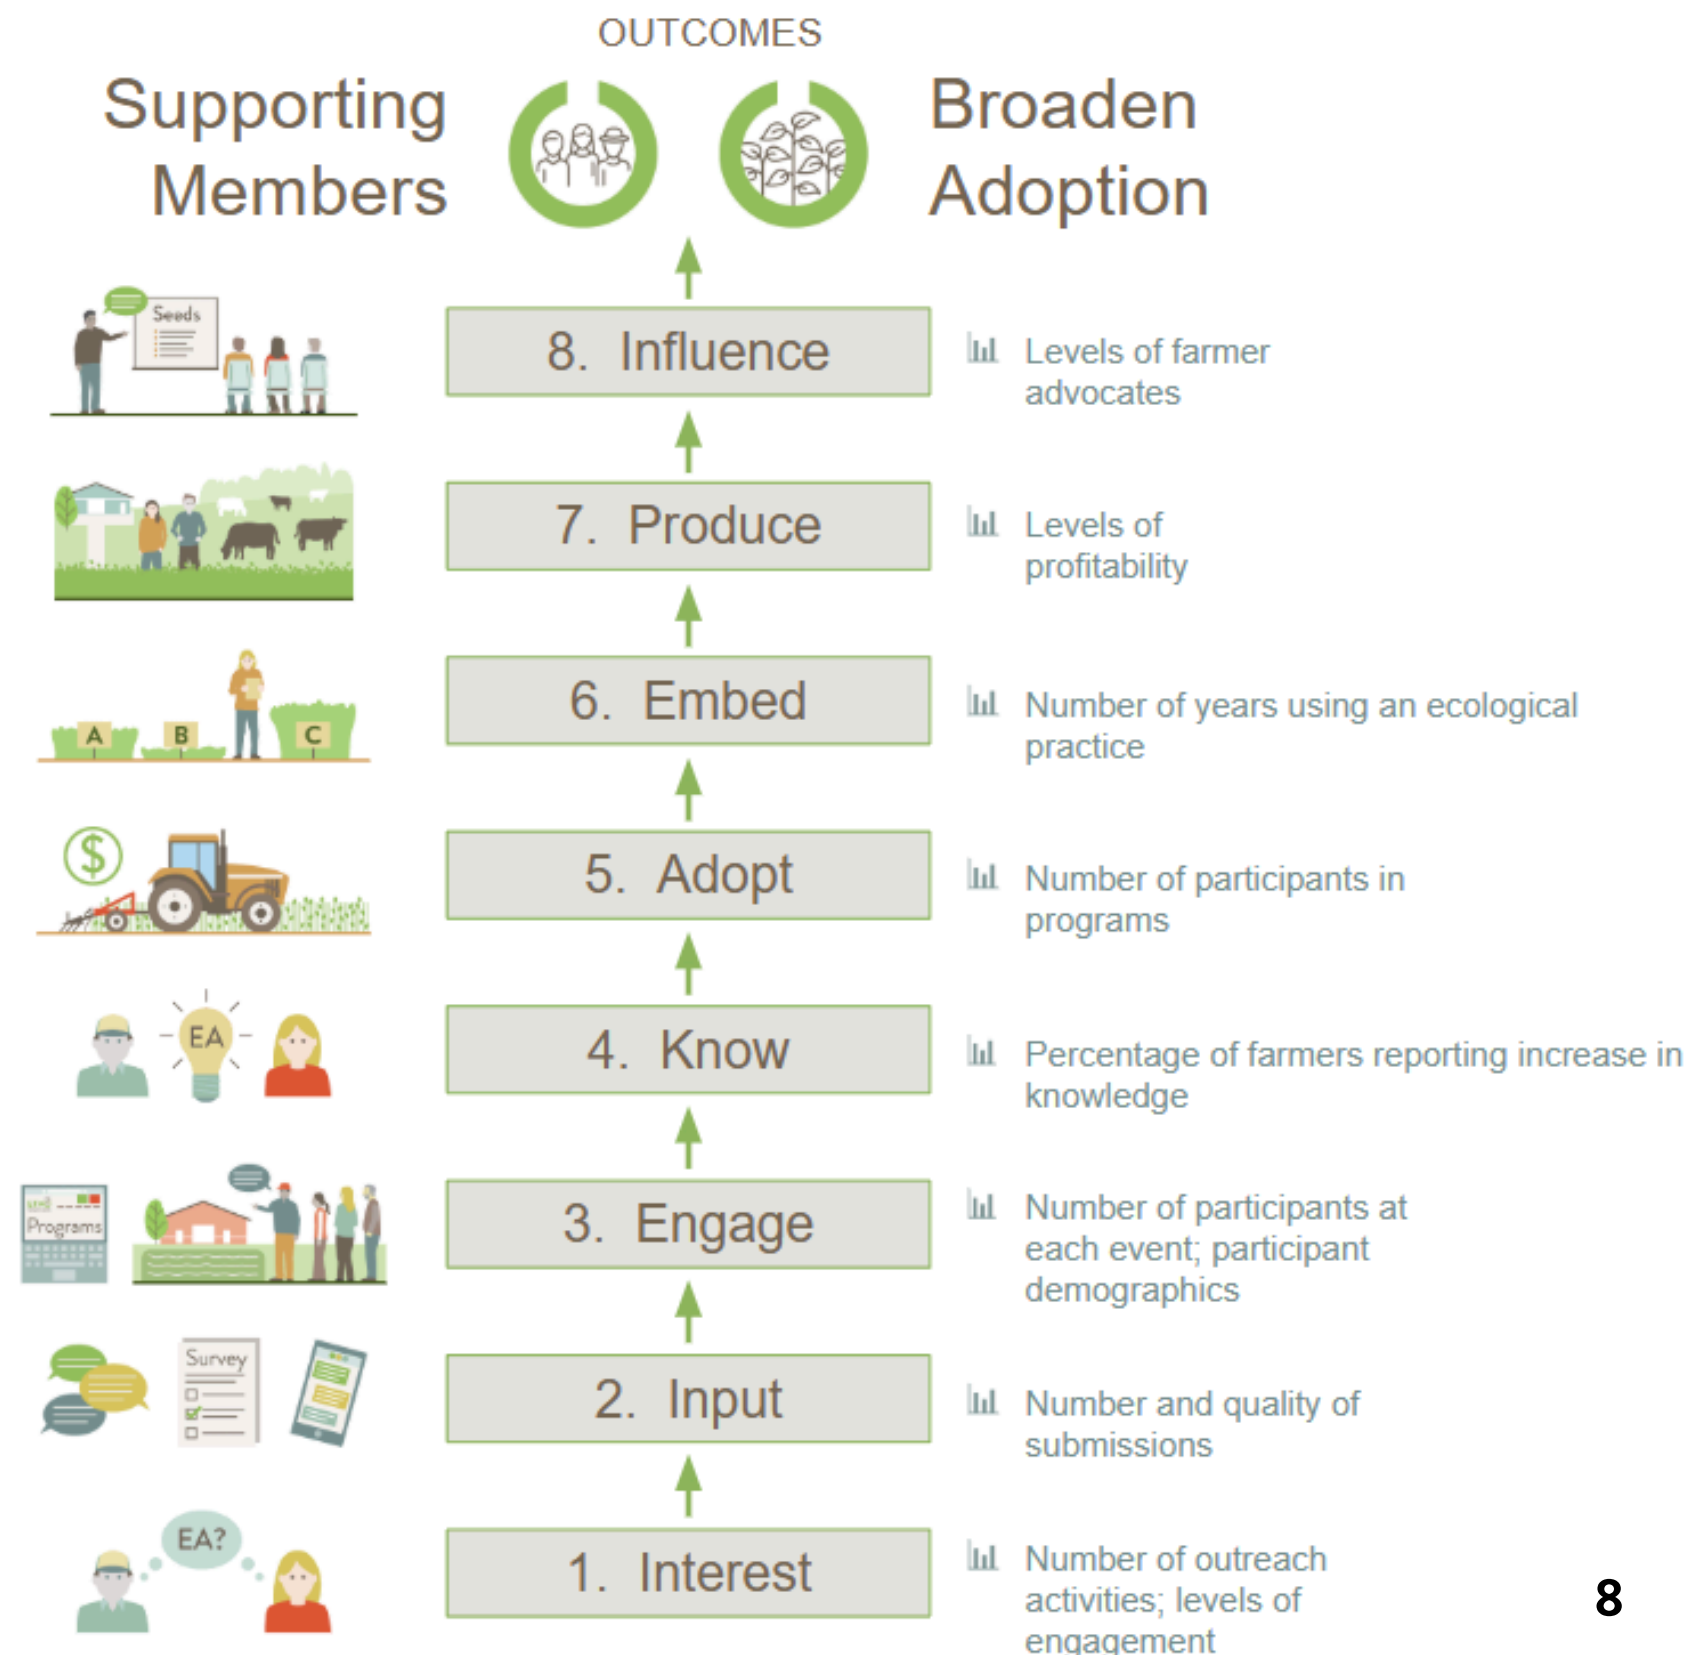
OUTCOMES

Supporting Members

Broaden Adoption

Seeds

8. Influence

Levels of farmer advocates

7. Produce

Levels of profitability

A B C

6. Embed

Number of years using an ecological practice

$

5. Adopt

Number of participants in programs

EA

4. Know

Percentage of farmers reporting increase in knowledge

Programs

3. Engage

Number of participants at each event; participant demographics

Survey

2. Input

Number and quality of submissions

EA?

1. Interest

Number of outreach activities; levels of engagement

8